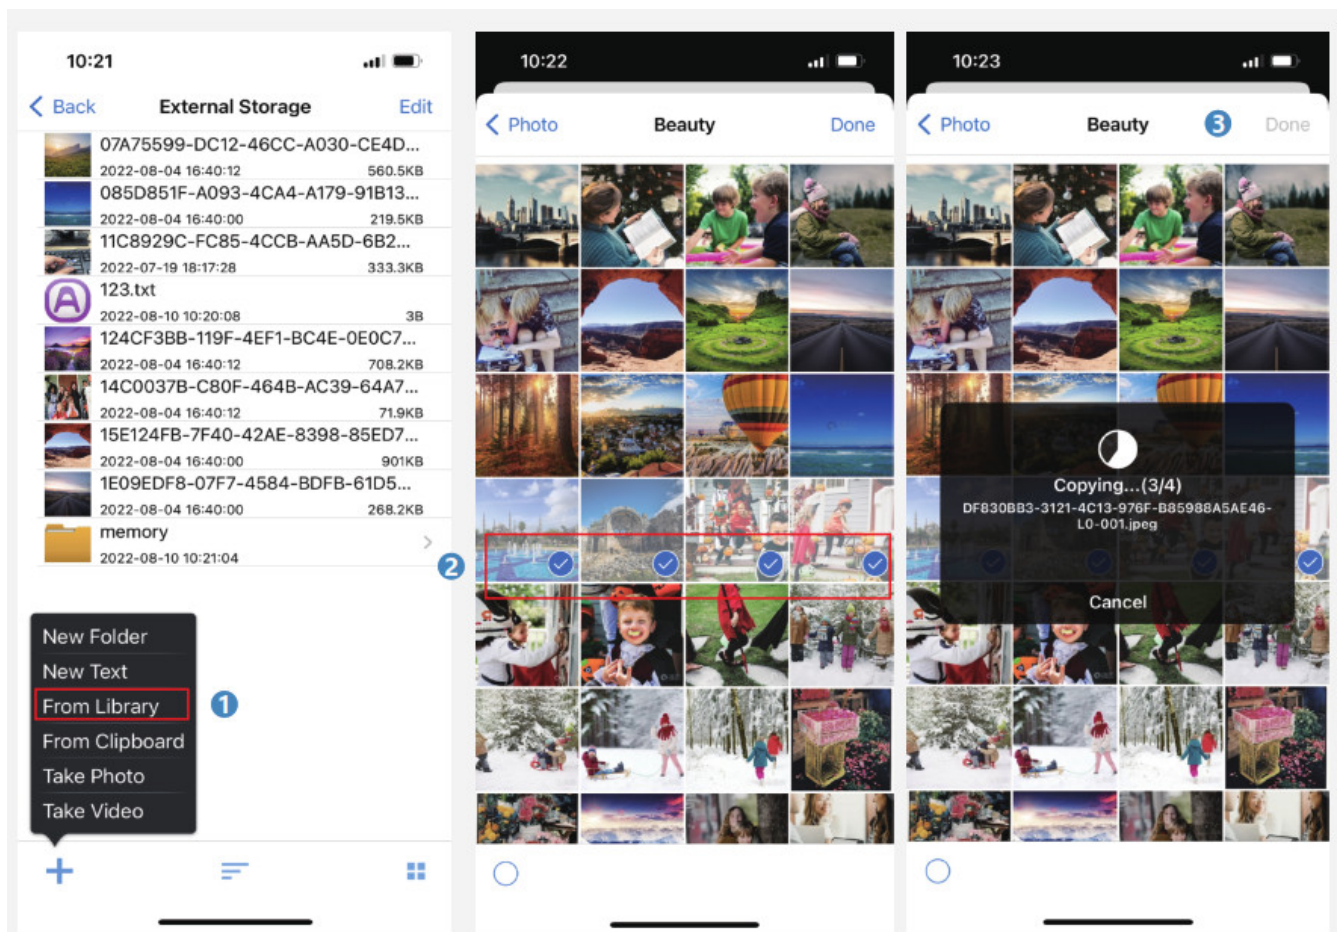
10:21

< Back External Storage Edit

07A75599-DC12-46CC-A030-CE4D...
2022-08-04 16:40:12 560.5KB

085D851F-A093-4CA4-A179-91B13...
2022-08-04 16:40:00 219.5KB

11C8929C-FC85-4CCB-AA5D-6B2...
2022-07-19 18:17:28 333.3KB

123.txt
2022-08-10 10:20:08 3B

124CF3BB-119F-4EF1-BC4E-0E0C7...
2022-08-04 16:40:12 708.2KB

14C0037B-C80F-464B-AC39-64A7...
2022-08-04 16:40:12 71.9KB

15E124FB-7F40-42AE-8398-85ED7...
2022-08-04 16:40:00 901KB

1E09EDF8-07F7-4584-BDFB-61D5...
2022-08-04 16:40:00 268.2KB

memory
2022-08-10 10:21:04

New Folder
New Text
From Library
From Clipboard
Take Photo
Take Video

1

2

10:22

< Photo Beauty Done

10:23

< Photo Beauty 3 Done

Copying...(3/4)
DF830BB3-3121-4C13-976F-B85988A5AE46-L0-001.jpeg

Cancel